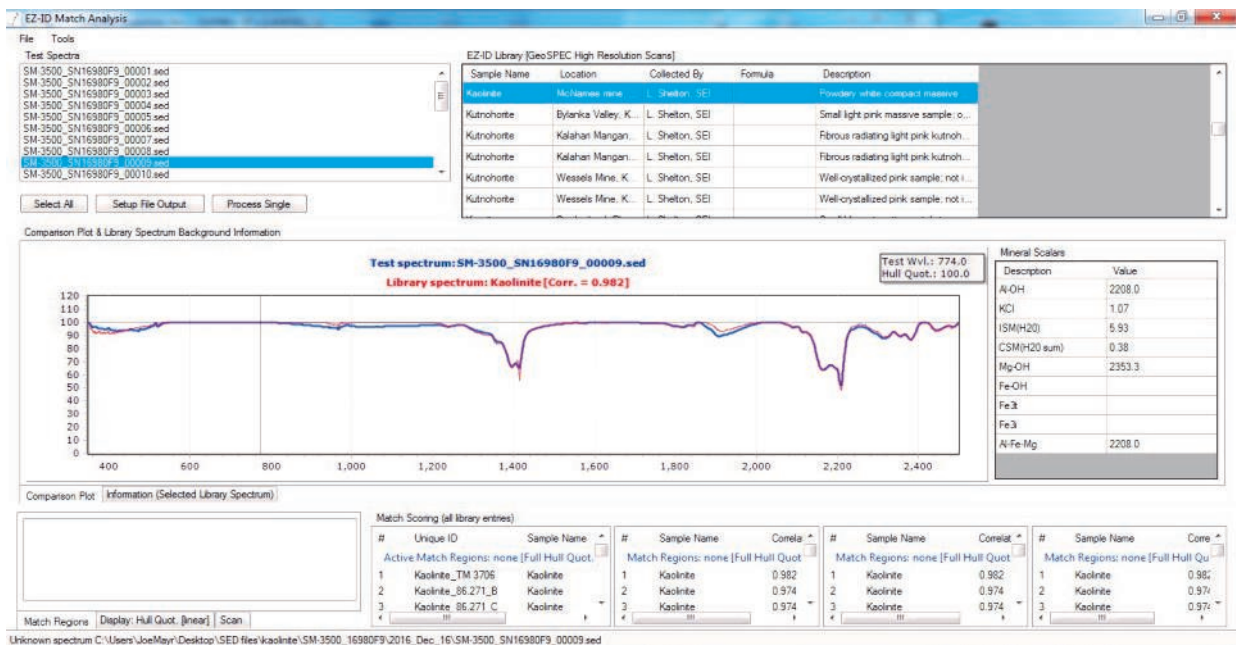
EZ-ID Match Analysis

File Tools

Test Spectra

SM-3500_SN16980F9_00001.sed
SM-3500_SN16980F9_00002.sed
SM-3500_SN16980F9_00003.sed
SM-3500_SN16980F9_00004.sed
SM-3500_SN16980F9_00005.sed
SM-3500_SN16980F9_00006.sed
SM-3500_SN16980F9_00007.sed
SM-3500_SN16980F9_00008.sed
SM-3500_SN16980F9_00009.sed
SM-3500_SN16980F9_00010.sed

Select All | Setup File Output | Process Single

EZ-ID Library [GeoSPEC High Resolution Scans]

| Sample Name | Location | Collected By | Formula | Description |
|---|---|---|---|---|
| Kaolinite | McNamee mine | L. Shelton, SEI | | Powdery white compact massive |
| Kutnohorite | Bylanka Valley, K... | L. Shelton, SEI | | Small light pink massive sample; o... |
| Kutnohorite | Kalahari Mangan... | L. Shelton, SEI | | Fibrous radiating light pink kutnoh... |
| Kutnohorite | Kalahari Mangan... | L. Shelton, SEI | | Fibrous radiating light pink kutnoh... |
| Kutnohorite | Wessels Mine, K... | L. Shelton, SEI | | Well-crystallized pink sample; not i... |
| Kutnohorite | Wessels Mine, K... | L. Shelton, SEI | | Well-crystallized pink sample; not i... |

Comparison Plot & Library Spectrum Background Information

Test spectrum: SM-3500_SN16980F9_00009.sed
Library spectrum: Kaolinite [Corr. = 0.982]

Test Wvl.: 774.0
Hull Quot.: 100.0

120 110 100 90 80 70 60 50 40 30 20 10 0

400 600 800 1,000 1,200 1,400 1,600 1,800 2,000 2,200 2,400

Mineral Scalars

| Description | Value |
|---|---|
| Al-OH | 2208.0 |
| KCl | 1.07 |
| ISM(H20) | 5.93 |
| CSM(H20 sum) | 0.38 |
| Mg-OH | 2353.3 |
| Fe-OH | |
| Fe3t | |
| Fe3 | |
| Al-Fe-Mg | 2208.0 |

Comparison Plot | Information (Selected Library Spectrum)

Match Scoring (all library entries)

| # | Unique ID | Sample Name |
|---|---|---|
| | Active Match Regions: none [Full Hull Quot | |
| 1 | Kaolinite_TM 3706 | Kaolinite |
| 2 | Kaolinite_86.271_B | Kaolinite |
| 3 | Kaolinite_86.271_C | Kaolinite |

| # | Sample Name | Correla |
|---|---|---|
| | Match Regions: none [Full Hull Quot | |
| 1 | Kaolinite | 0.982 |
| 2 | Kaolinite | 0.974 |
| 3 | Kaolinite | 0.974 |

| # | Sample Name | Correlat |
|---|---|---|
| | Match Regions: none [Full Hull Quot | |
| 1 | Kaolinite | 0.982 |
| 2 | Kaolinite | 0.974 |
| 3 | Kaolinite | 0.974 |

| # | Sample Name | Corre |
|---|---|---|
| | Match Regions: none [Full Hull Qu | |
| 1 | Kaolinite | 0.98 |
| 2 | Kaolinite | 0.97 |
| 3 | Kaolinite | 0.97 |

Match Regions | Display: Hull Quot. [linear] | Scan

Unknown spectrum C:\Users\JoeMayr\Desktop\SED files\kaolinite\SM-3500_16980F9\2016_Dec_16\SM-3500_SN16980F9_00009.sed